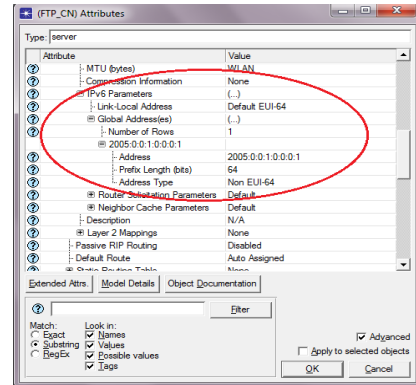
(FTP_CN) Attributes

Type: server

| Attribute | Value |
|---|---|
| MTU (bytes) | WLAN |
| Compression Information | None |
| IPv6 Parameters | (...) |
| Link-Local Address | Default EUI-64 |
| Global Address(es) | (...) |
| Number of Rows | 1 |
| 2005:0:0:1:0:0:0:1 | |
| Address | 2005:0:0:1:0:0:0:1 |
| Prefix Length (bits) | 64 |
| Address Type | Non EUI-64 |
| Router Solicitation Parameters | Default |
| Neighbor Cache Parameters | Default |
| Description | N/A |
| Layer 2 Mappings | None |
| Passive RIP Routing | Disabled |
| Default Route | Auto Assigned |
| Static Routing Table | None |

Extended Attrs. Model Details Object Documentation

Filter

Match: Exact Substring RegEx

Look in: Names Values Possible values Tags

Advanced

Apply to selected objects

OK Cancel